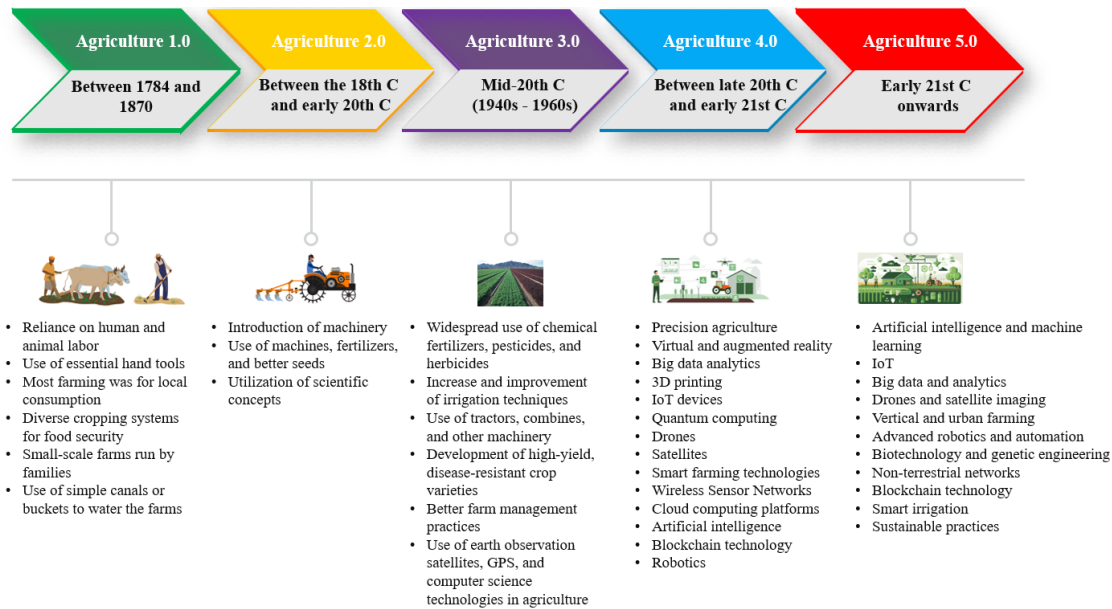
Agriculture 1.0
Between 1784 and 1870

Agriculture 2.0
Between the 18th C and early 20th C

Agriculture 3.0
Mid-20th C (1940s - 1960s)

Agriculture 4.0
Between late 20th C and early 21st C

Agriculture 5.0
Early 21st C onwards

• Reliance on human and animal labor
• Use of essential hand tools
• Most farming was for local consumption
• Diverse cropping systems for food security
• Small-scale farms run by families
• Use of simple canals or buckets to water the farms

• Introduction of machinery
• Use of machines, fertilizers, and better seeds
• Utilization of scientific concepts

• Widespread use of chemical fertilizers, pesticides, and herbicides
• Increase and improvement of irrigation techniques
• Use of tractors, combines, and other machinery
• Development of high-yield, disease-resistant crop varieties
• Better farm management practices
• Use of earth observation satellites, GPS, and computer science technologies in agriculture

• Precision agriculture
• Virtual and augmented reality
• Big data analytics
• 3D printing
• IoT devices
• Quantum computing
• Drones
• Satellites
• Smart farming technologies
• Wireless Sensor Networks
• Cloud computing platforms
• Artificial intelligence
• Blockchain technology
• Robotics

• Artificial intelligence and machine learning
• IoT
• Big data and analytics
• Drones and satellite imaging
• Vertical and urban farming
• Advanced robotics and automation
• Biotechnology and genetic engineering
• Non-terrestrial networks
• Blockchain technology
• Smart irrigation
• Sustainable practices